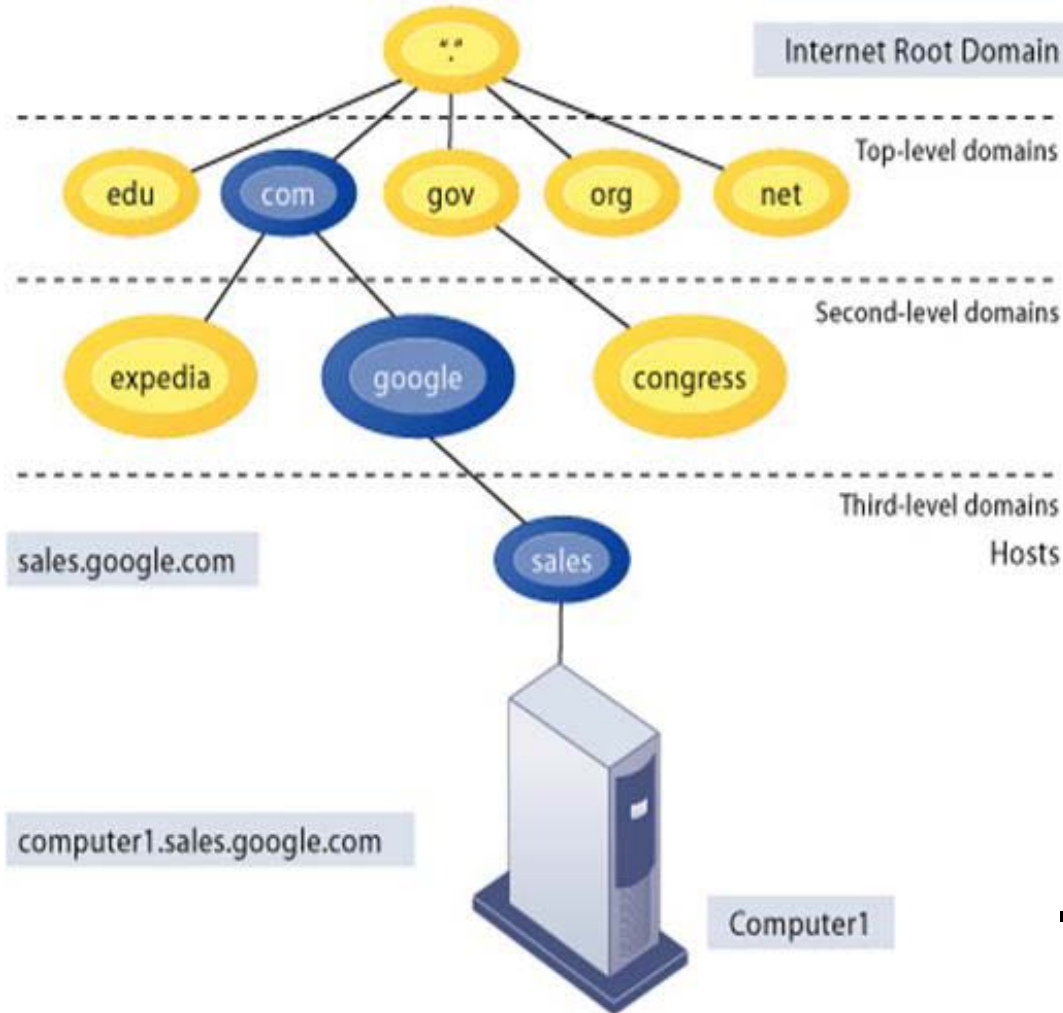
"."

Internet Root Domain

Top-level domains

edu

com

gov

org

net

Second-level domains

expedia

google

congress

Third-level domains

Hosts

sales.google.com

sales

computer1.sales.google.com

Computer1